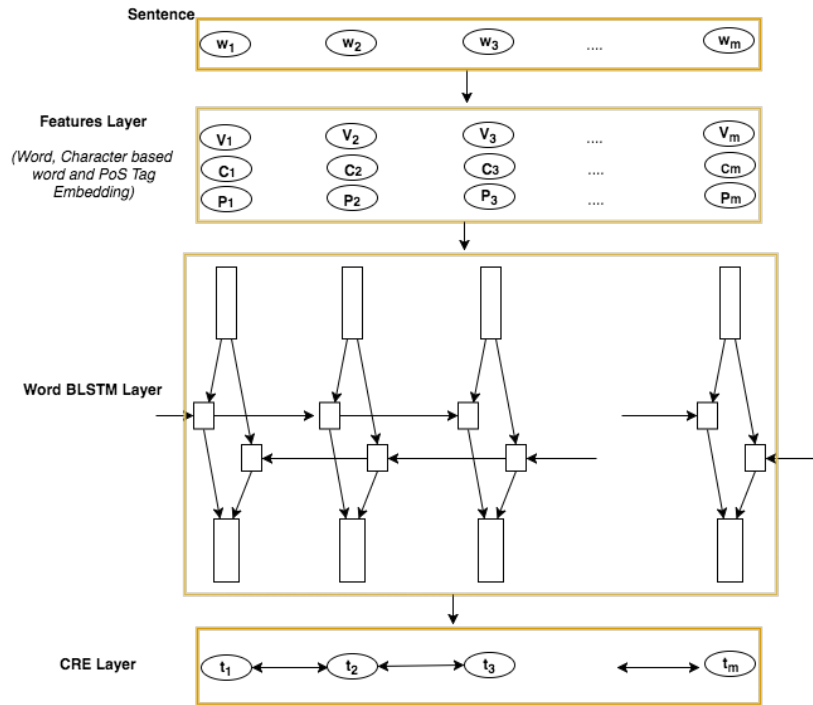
Sentence

$w_1$ $w_2$ $w_3$ .... $w_m$

Features Layer

(Word, Character based word and PoS Tag Embedding)

$V_1$ $V_2$ $V_3$ .... $V_m$

$C_1$ $C_2$ $C_3$ .... $C_m$

$P_1$ $P_2$ $P_3$ .... $P_m$

Word BLSTM Layer

CRE Layer

$t_1$ $t_2$ $t_3$ $t_m$